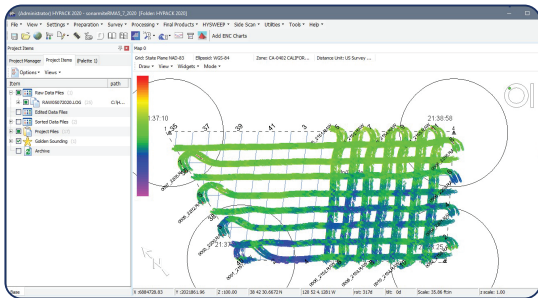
(Administrator) HYPACK 2020 - ssmmmtr_RAW5_7_2020 [Folder: HYPACK 2020]

File ▾ View ▾ Settings ▾ Preparation ▾ Survey ▾ Processing ▾ Final Products ▾ HYSWEEP ▾ Side Scan ▾ Utilities ▾ Tools ▾ Help ▾

Add ENC Charts

Project Items

Project Manager | Project Items | Palette

Options ▾ Views ▾

| Item | path |
|---|---|
| Raw Data Files | |
| RAW0507 2020.LOG | C:\H... |
| Edited Data Files | |
| Sorted Data Files | |
| Project Files | |
| Golden Sounding | |
| Archive | |

Map 0

Grid: State Plane NAD-83 Ellipsoid: WGS-84 Zone: CA-0402 CALIFOR... Distance Unit: US Survey ...

Draw ▾ View ▾ Widgets ▾ Mode ▾

37:10

21:38:58

Base | X: 6084728.83 | Y: 2031861.96 | Z: 100.00 | 38 42 30.5627 N | 120 52 4.1281 W | ... | Scale: 25.86 ft/cm | 1 scale: 1.00